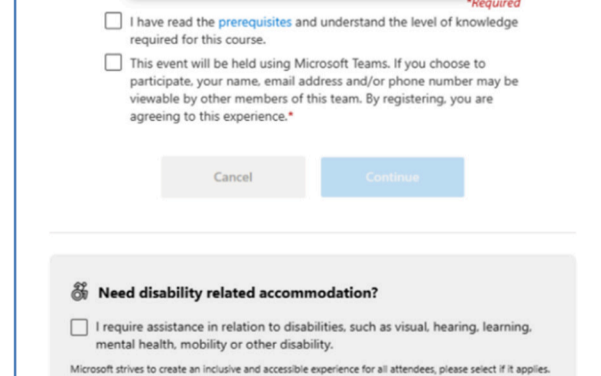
*Required

I have read the prerequisites and understand the level of knowledge required for this course.

This event will be held using Microsoft Teams. If you choose to participate, your name, email address and/or phone number may be viewable by other members of this team. By registering, you are agreeing to this experience.*

Cancel

Continue

Need disability related accommodation?

I require assistance in relation to disabilities, such as visual, hearing, learning, mental health, mobility or other disability.

Microsoft strives to create an inclusive and accessible experience for all attendees, please select if it applies.